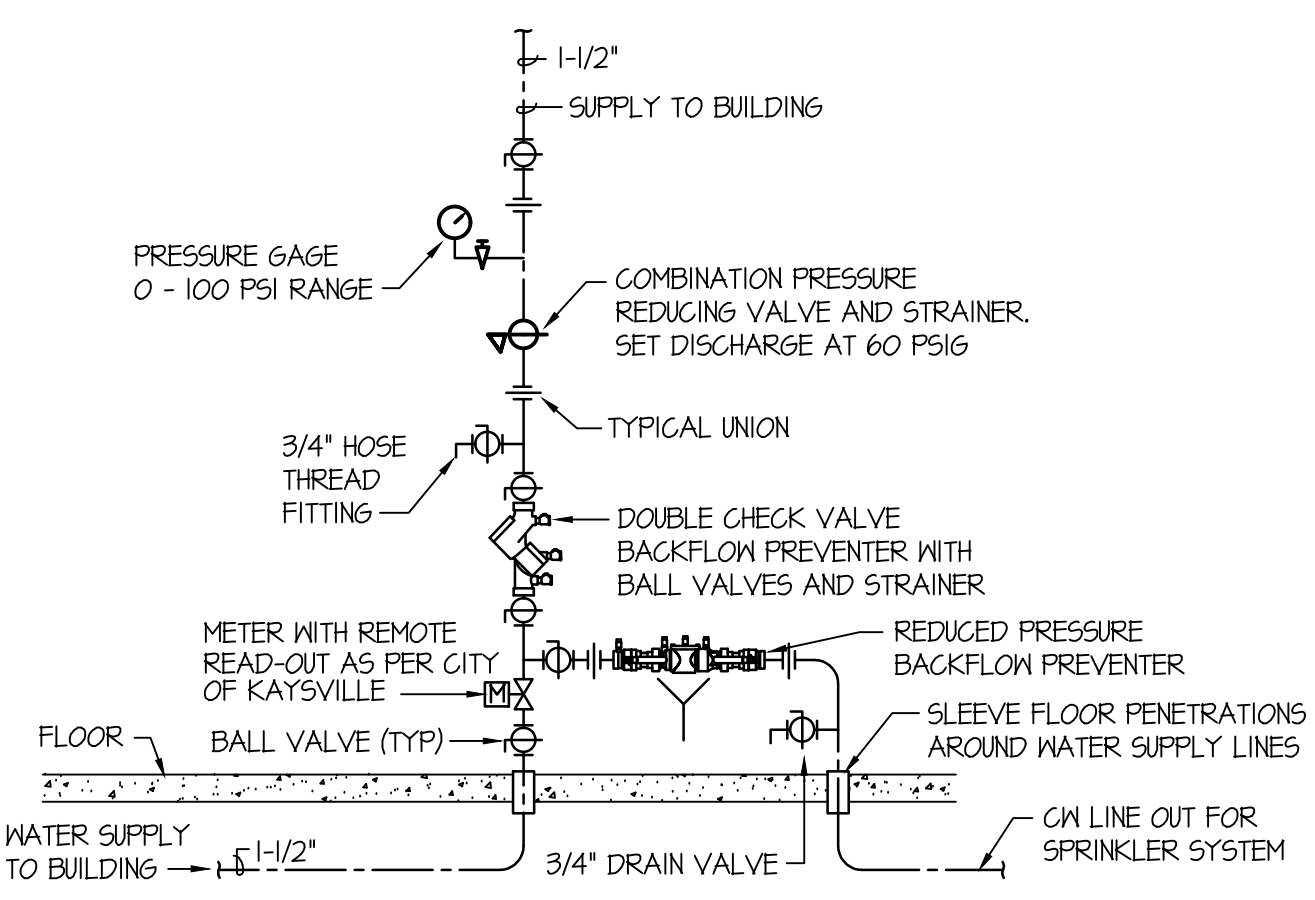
1-1/2"

SUPPLY TO BUILDING

PRESSURE GAGE
0 - 100 PSI RANGE

COMBINATION PRESSURE
REDUCING VALVE AND STRAINER.
SET DISCHARGE AT 60 PSIG

TYPICAL UNION

3/4" HOSE
THREAD
FITTING

DOUBLE CHECK VALVE
BACKFLOW PREVENTER WITH
BALL VALVES AND STRAINER

METER WITH REMOTE
READ-OUT AS PER CITY
OF KAYSVILLE

M

REDUCED PRESSURE
BACKFLOW PREVENTER

FLOOR

BALL VALVE (TYP)

SLEEVE FLOOR PENETRATIONS
AROUND WATER SUPPLY LINES

WATER SUPPLY
TO BUILDING

1-1/2"

3/4" DRAIN VALVE

CW LINE OUT FOR
SPRINKLER SYSTEM